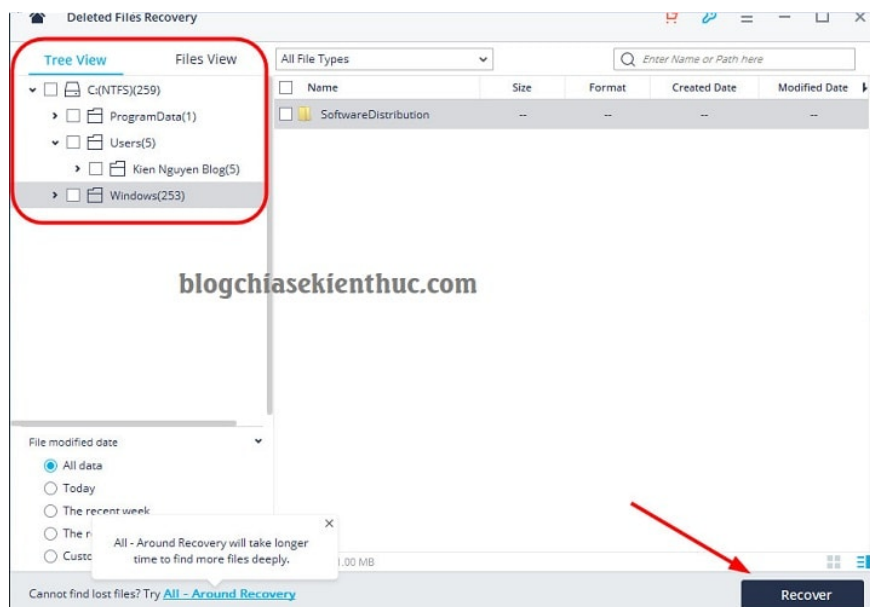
Deleted Files Recovery

Tree View Files View

C:(NTFS)(259)
ProgramData(1)
Users(5)
Kien Nguyen Blog(5)
Windows(253)

All File Types

Enter Name or Path here

| Name | Size | Format | Created Date | Modified Date |
|---|---|---|---|---|
| SoftwareDistribution | -- | -- | -- | -- |

blogchiasekienthuc.com

File modified date
All data
Today
The recent week
The r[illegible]
Custo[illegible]

All - Around Recovery will take longer time to find more files deeply.

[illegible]1.00 MB

Cannot find lost files? Try All - Around Recovery

Recover